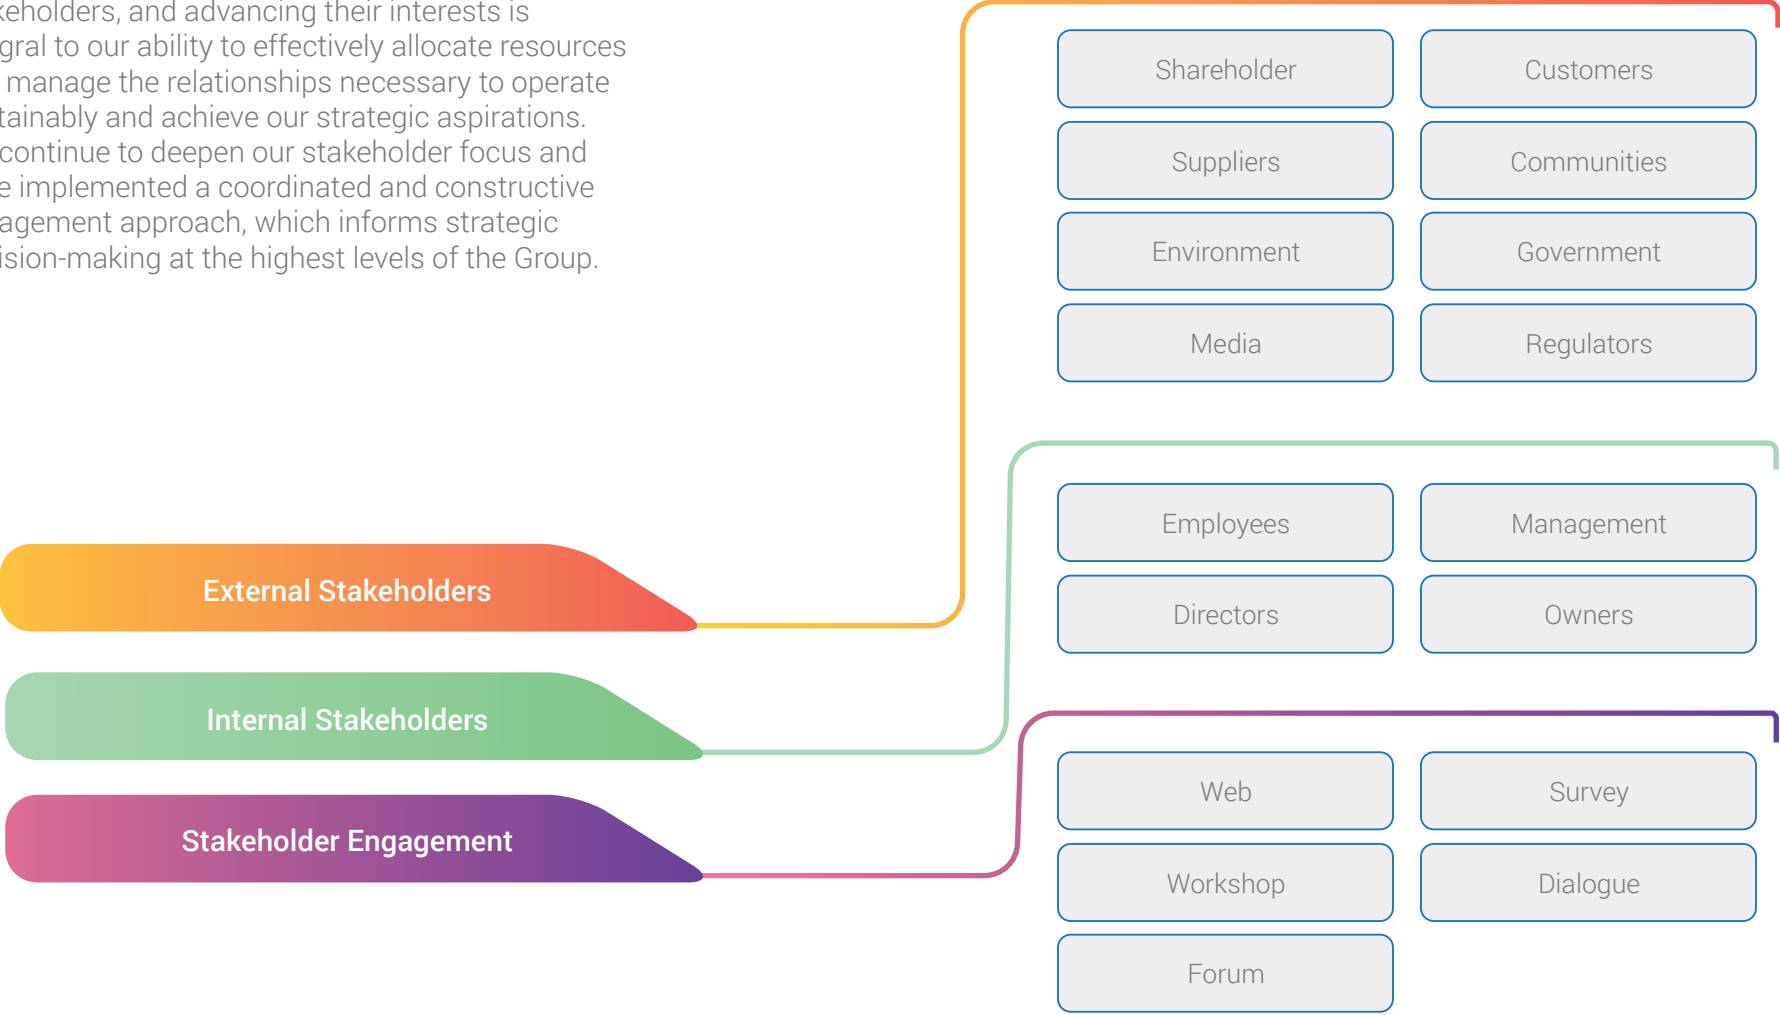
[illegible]eholders, and advancing their interests is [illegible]gral to our ability to effectively allocate resources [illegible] manage the relationships necessary to operate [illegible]tainably and achieve our strategic aspirations. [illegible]continue to deepen our stakeholder focus and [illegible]e implemented a coordinated and constructive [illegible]agement approach, which informs strategic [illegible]ision-making at the highest levels of the Group.

External Stakeholders

Internal Stakeholders

Stakeholder Engagement

Shareholder

Customers

Suppliers

Communities

Environment

Government

Media

Regulators

Employees

Management

Directors

Owners

Web

Survey

Workshop

Dialogue

Forum